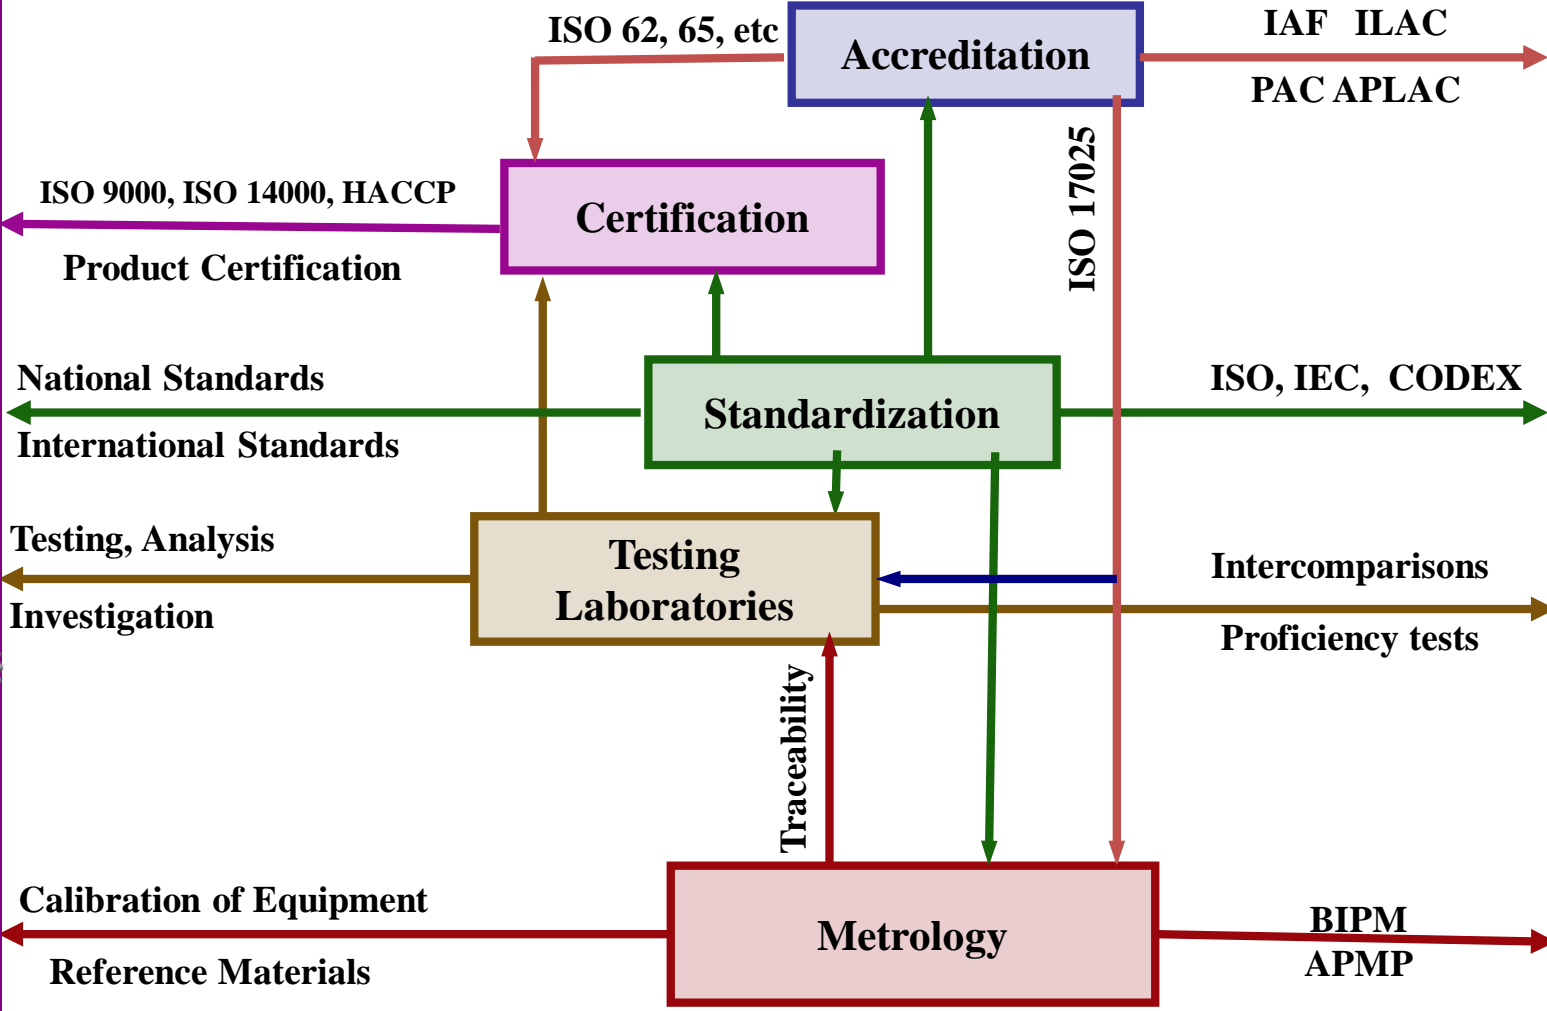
ISO 62, 65, etc

Accreditation

IAF ILAC

PAC APLAC

ISO 9000, ISO 14000, HACCP

Certification

Product Certification

ISO 17025

National Standards

Standardization

ISO, IEC, CODEX

International Standards

Testing, Analysis

Testing Laboratories

Intercomparisons

Investigation

Proficiency tests

Traceability

Calibration of Equipment

Metrology

BIPM

APMP

Reference Materials